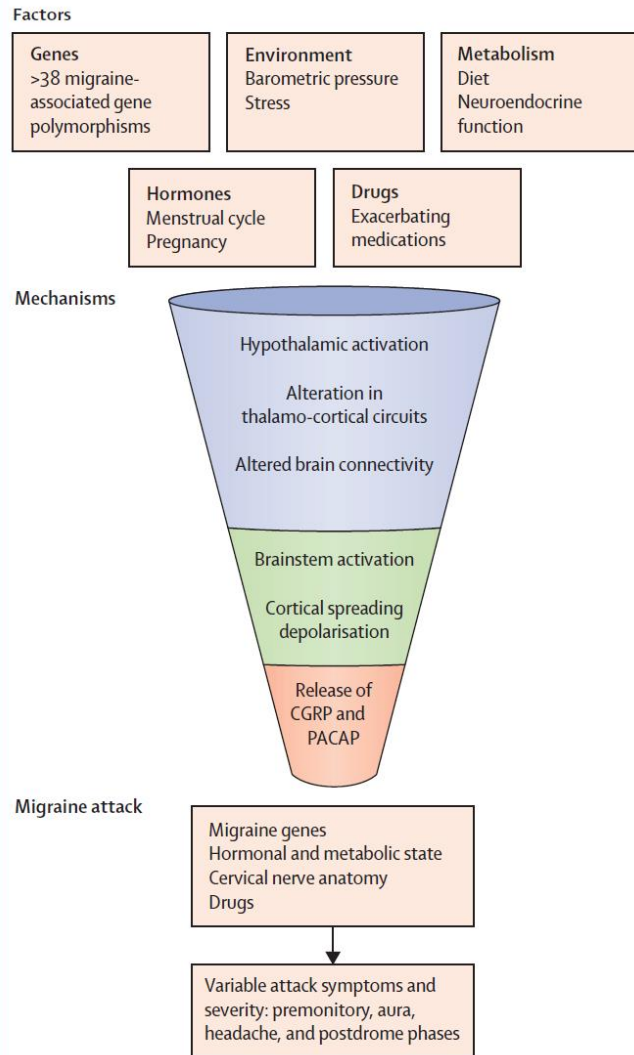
Factors

Genes
>38 migraine-associated gene polymorphisms

Environment
Barometric pressure
Stress

Metabolism
Diet
Neuroendocrine function

Hormones
Menstrual cycle
Pregnancy

Drugs
Exacerbating medications

Mechanisms

Hypothalamic activation

Alteration in thalamo-cortical circuits

Altered brain connectivity

Brainstem activation

Cortical spreading depolarisation

Release of CGRP and PACAP

Migraine attack

Migraine genes
Hormonal and metabolic state
Cervical nerve anatomy
Drugs

Variable attack symptoms and severity: premonitory, aura, headache, and postdrome phases